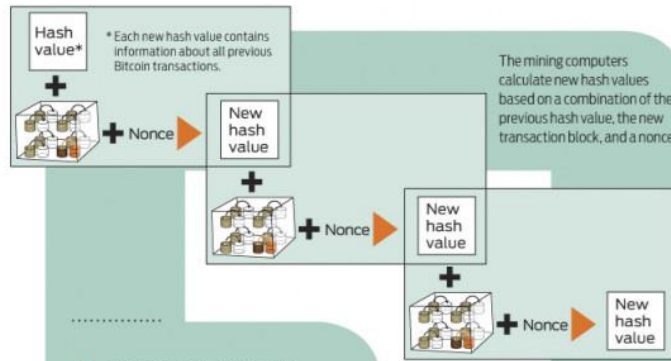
Hash value*

* Each new hash value contains information about all previous Bitcoin transactions.

+

+ Nonce

The mining computers calculate new hash values based on a combination of the previous hash value, the new transaction block, and a nonce

New hash value

+

+ Nonce

New hash value

+

+ Nonce

New hash value

..............